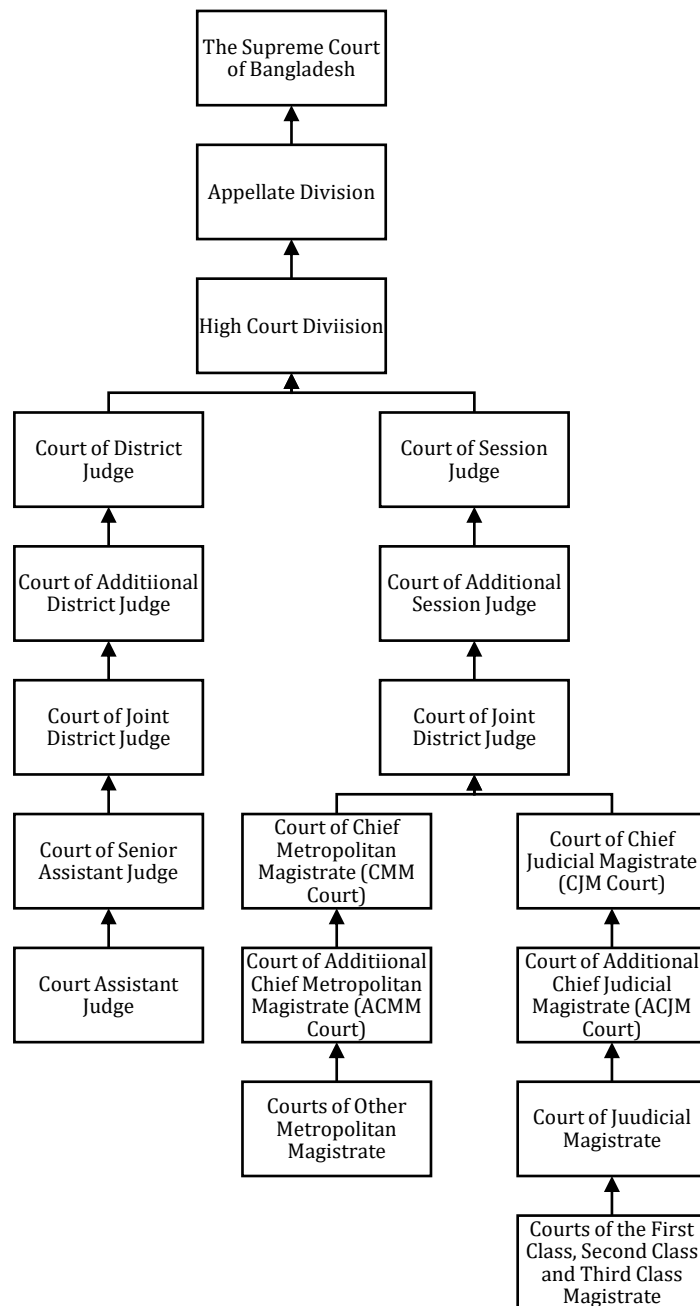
The Supreme Court of Bangladesh

Appellate Division

High Court Diviision

Court of District Judge

Court of Additiional District Judge

Court of Joint District Judge

Court of Senior Assistant Judge

Court Assistant Judge

Court of Session Judge

Court of Additional Session Judge

Court of Joint District Judge

Court of Chief Metropolitan Magistrate (CMM Court)

Court of Additiional Chief Metropolitan Magistrate (ACMM Court)

Courts of Other Metropolitan Magistrate

Court of Chief Judicial Magistrate (CJM Court)

Court of Additional Chief Judicial Magistrate (ACJM Court)

Court of Juudicial Magistrate

Courts of the First Class, Second Class and Third Class Magistrate